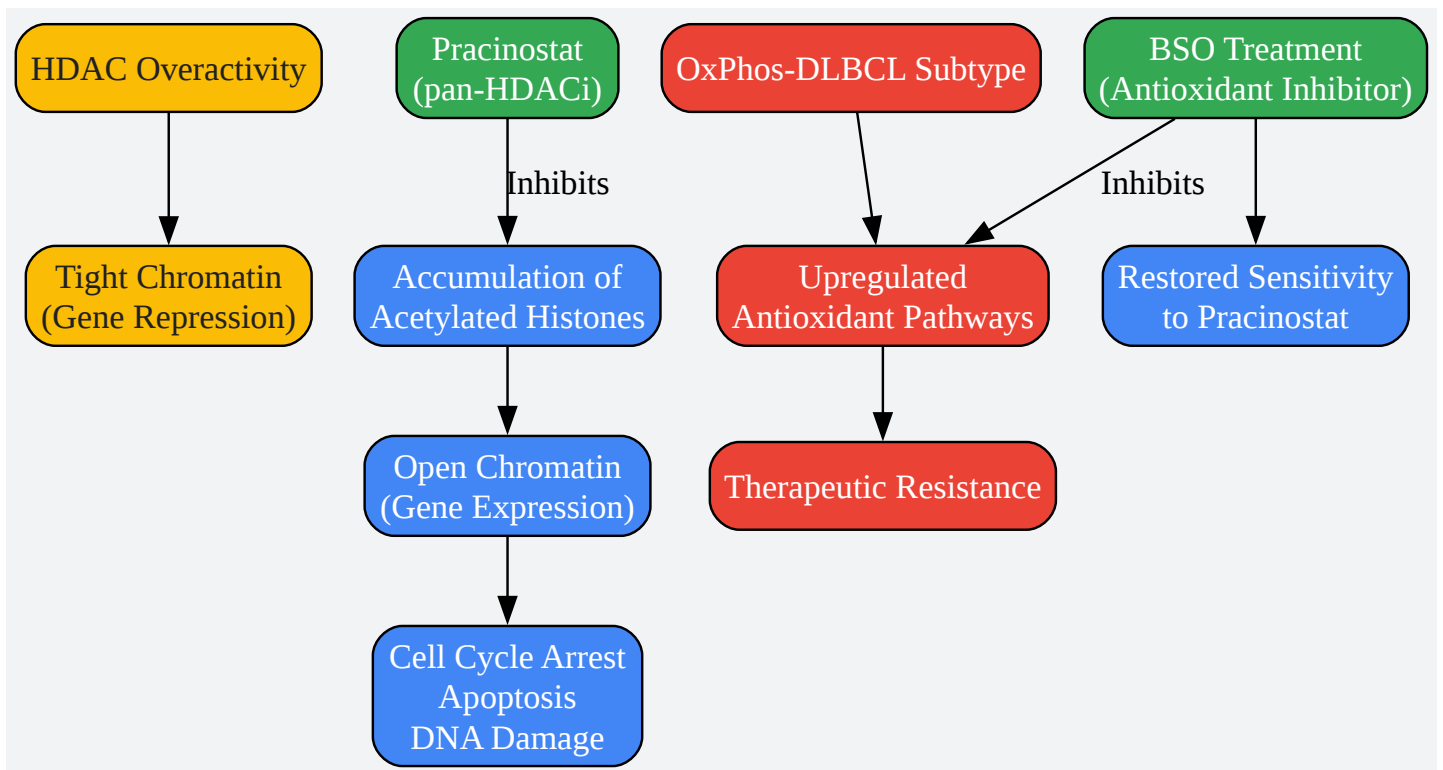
HDAC Overactivity

Tight Chromatin (Gene Repression)

Pracinostat (pan-HDACi)

Inhibits

Accumulation of Acetylated Histones

Open Chromatin (Gene Expression)

Cell Cycle Arrest
Apoptosis
DNA Damage

OxPhos-DLBCL Subtype

Upregulated Antioxidant Pathways

Therapeutic Resistance

BSO Treatment (Antioxidant Inhibitor)

Inhibits

Restored Sensitivity to Pracinostat